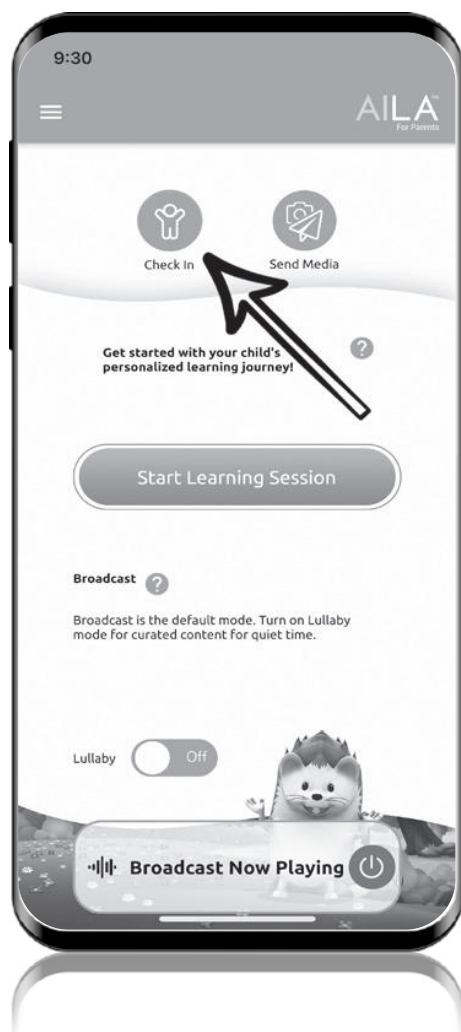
9:30

AILA
For Parents

Check In

Send Media

Get started with your child's personalized learning journey!

?

Start Learning Session

Broadcast ?

Broadcast is the default mode. Turn on Lullaby mode for curated content for quiet time.

Lullaby Off

Broadcast Now Playing